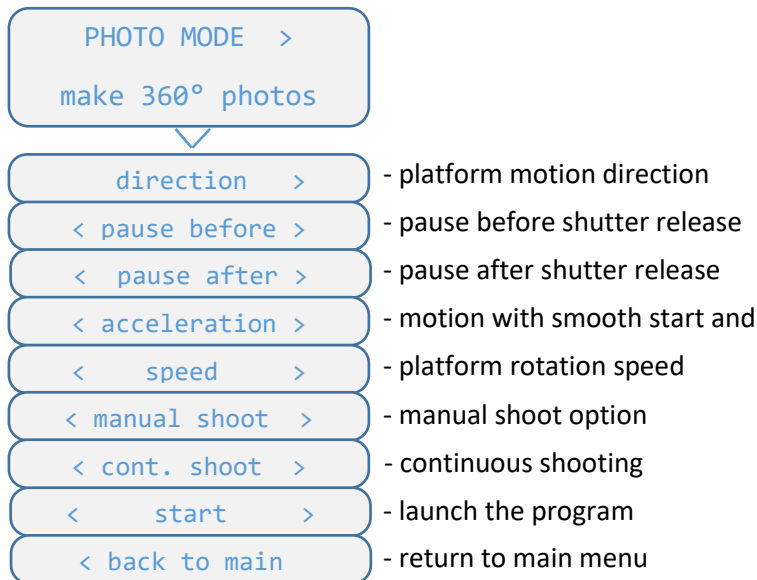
PHOTO MODE >

make 360° photos

direction > - platform motion direction

< pause before > - pause before shutter release

< pause after > - pause after shutter release

< acceleration > - motion with smooth start and

< speed > - platform rotation speed

< manual shoot > - manual shoot option

< cont. shoot > - continuous shooting

< start > - launch the program

< back to main - return to main menu